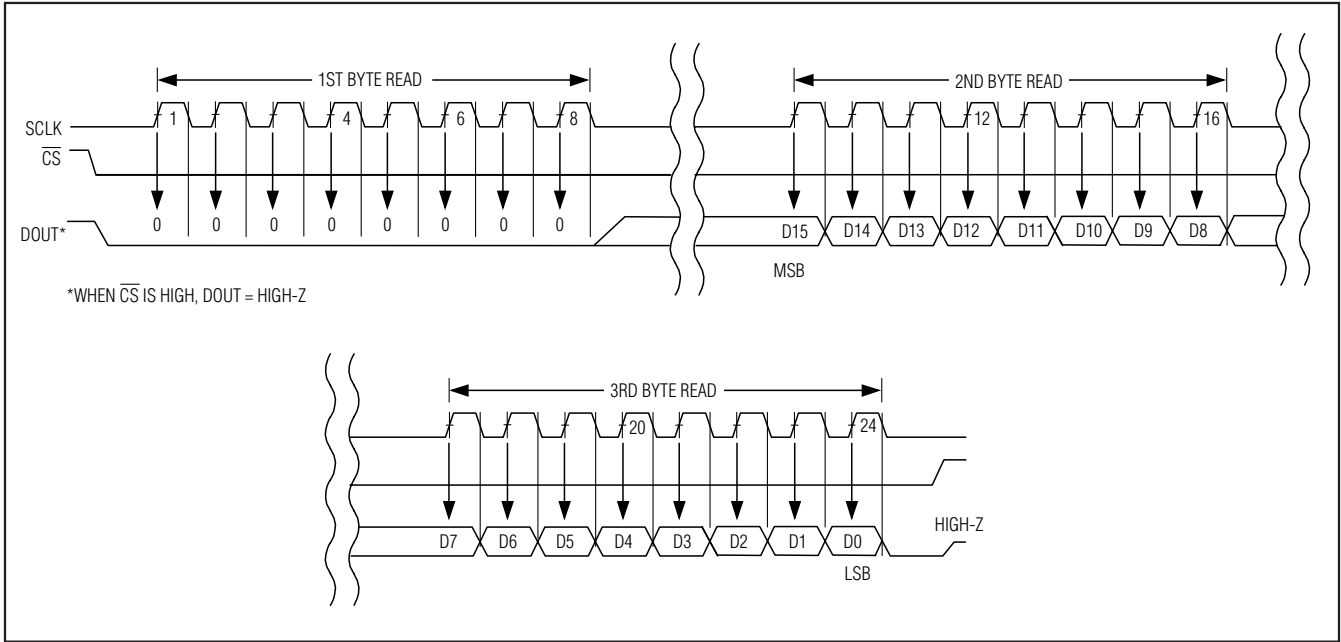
1ST BYTE READ

SCLK

$\overline{CS}$

DOUT*

1 4 6 8

0 0 0 0 0 0 0 0

*WHEN $\overline{CS}$ IS HIGH, DOUT = HIGH-Z

2ND BYTE READ

12 16

D15 D14 D13 D12 D11 D10 D9 D8

MSB

3RD BYTE READ

20 24

D7 D6 D5 D4 D3 D2 D1 D0

HIGH-Z

LSB